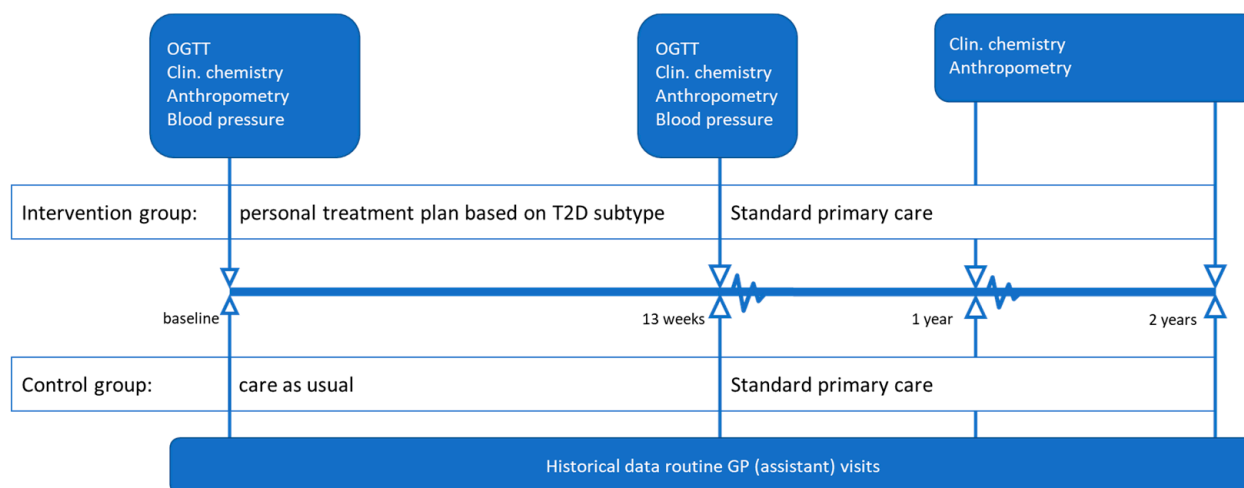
OGTT
Clin. chemistry
Anthropometry
Blood pressure

OGTT
Clin. chemistry
Anthropometry
Blood pressure

Clin. chemistry
Anthropometry

Intervention group: personal treatment plan based on T2D subtype Standard primary care

baseline

13 weeks

1 year

2 years

Control group: care as usual Standard primary care

Historical data routine GP (assistant) visits